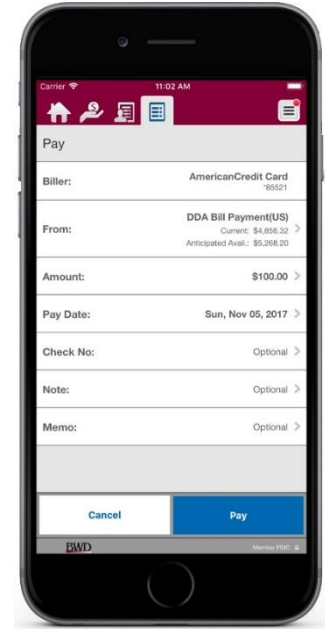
Carrier
11:02 AM

Pay

Biller: AmericanCredit Card
*85521

From: DDA Bill Payment(US)
Current: $4,856.32
Anticipated Avail.: $5,268.20

Amount: $100.00

Pay Date: Sun, Nov 05, 2017

Check No: Optional

Note: Optional

Memo: Optional

Cancel
Pay

BWD
Member FDIC